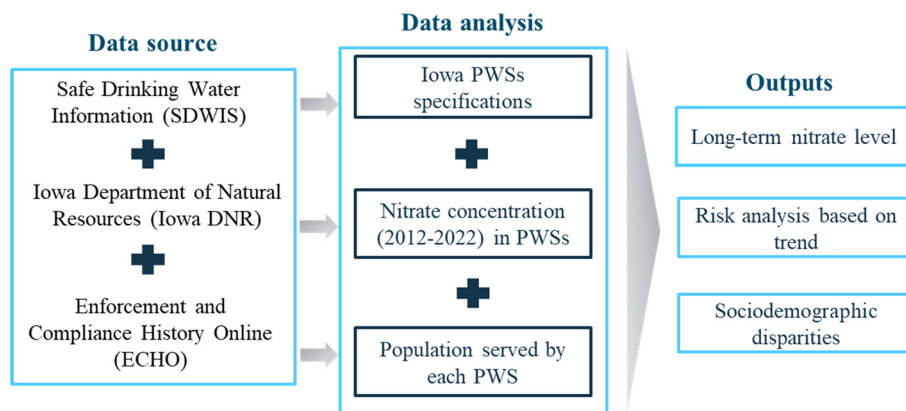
Data source

Safe Drinking Water Information (SDWIS)

Iowa Department of Natural Resources (Iowa DNR)

Enforcement and Compliance History Online (ECHO)

Data analysis

Iowa PWSs specifications

Nitrate concentration (2012-2022) in PWSs

Population served by each PWS

Outputs

Long-term nitrate level

Risk analysis based on trend

Sociodemographic disparities